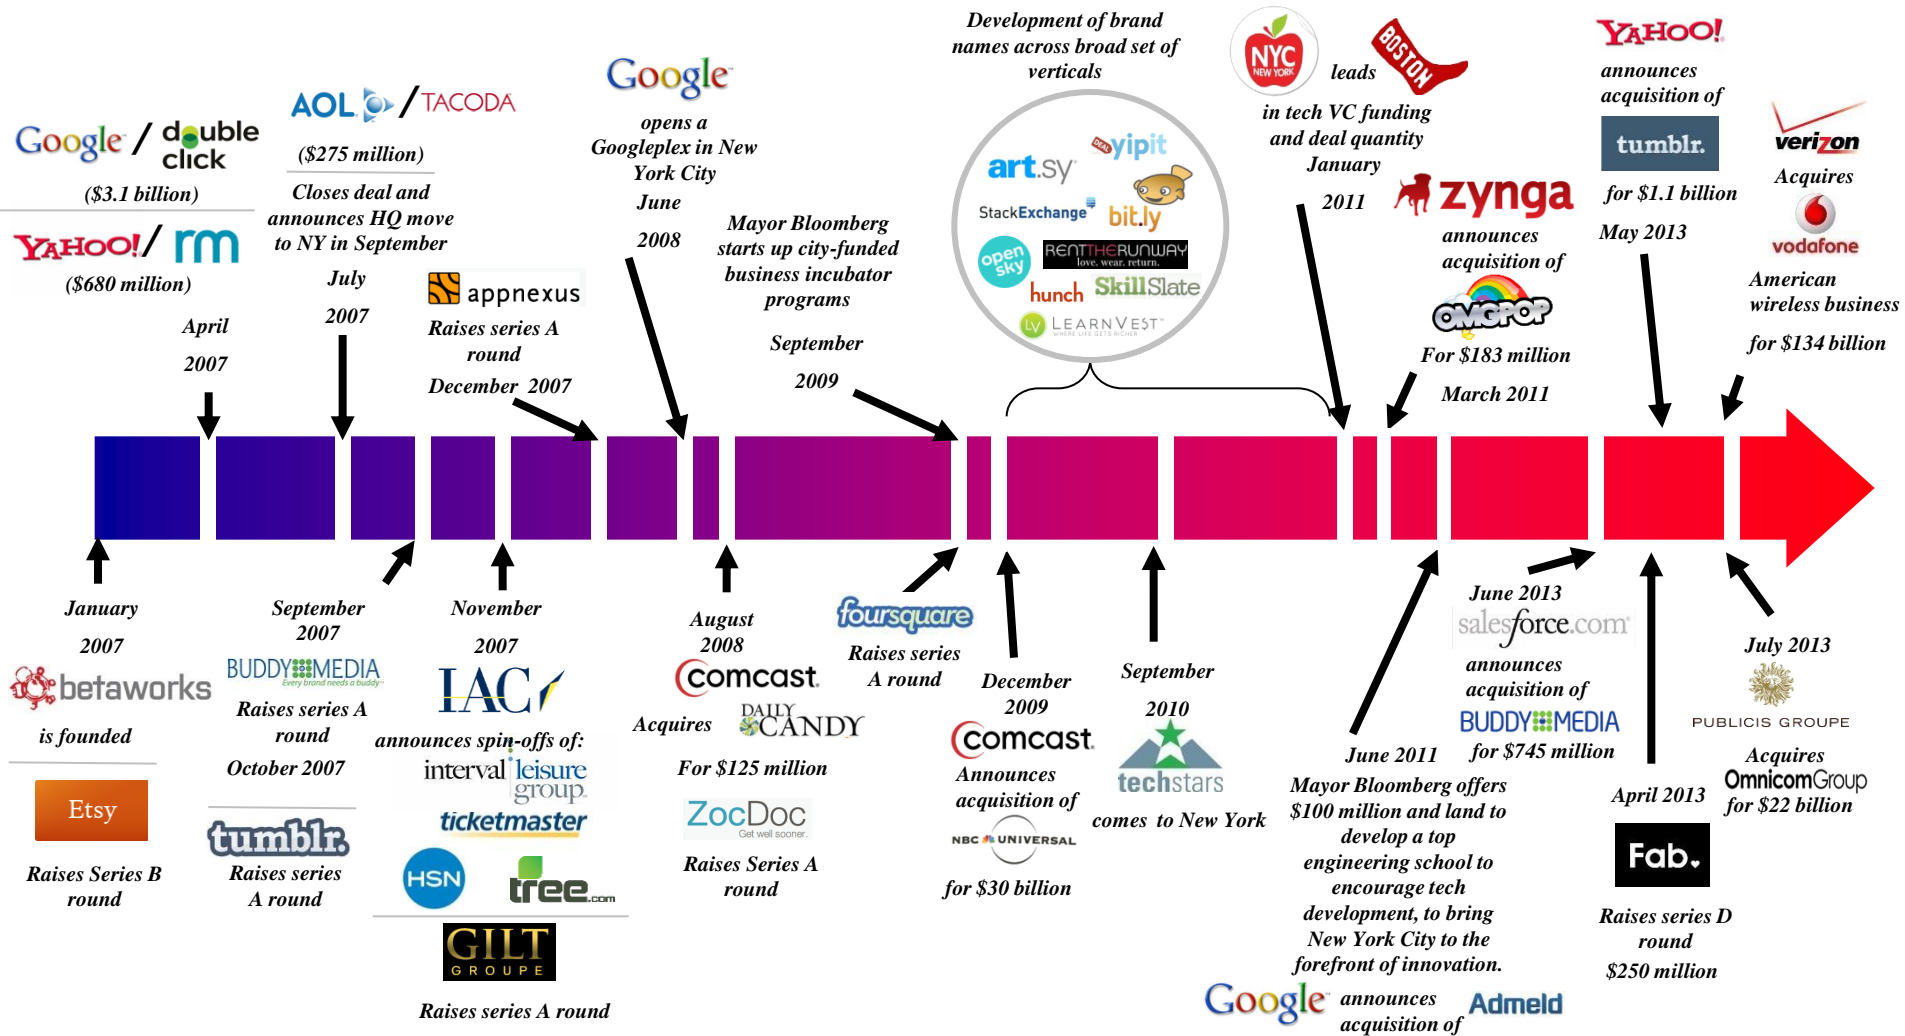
Google / double click

($3.1 billion)

YAHOO! / rm

($680 million)

April

2007

AOL / TACODA

($275 million)

Closes deal and announces HQ move to NY in September

July

2007

appnexus

Raises series A round

December 2007

Google

opens a Googleplex in New York City

June

2008

Mayor Bloomberg starts up city-funded business incubator programs

September

2009

Development of brand names across broad set of verticals

art.sy yipit StackExchange bit.ly open sky RENTTHERUNWAY love. wear. return. hunch SkillSlate LEARNVEST

NYC NEW YORK leads BOSTON

in tech VC funding and deal quantity

January

2011

zynga

announces acquisition of

OMGPOP

For $183 million

March 2011

YAHOO!

announces acquisition of

tumblr.

for $1.1 billion

May 2013

verizon

Acquires

vodafone

American wireless business

for $134 billion

January

2007

betaworks

is founded

Etsy

Raises Series B round

September 2007

BUDDY MEDIA

Raises series A round

October 2007

tumblr.

Raises series A round

November

2007

IAC

announces spin-offs of:

interval leisure group

ticketmaster

HSN tree.com

GILT GROUPE

Raises series A round

August 2008

comcast

Acquires DAILY CANDY

For $125 million

ZocDoc Get well sooner.

Raises Series A round

foursquare

Raises series A round

December 2009

comcast

Announces acquisition of

NBC UNIVERSAL

for $30 billion

September

2010

techstars

comes to New York

June 2011

Mayor Bloomberg offers $100 million and land to develop a top engineering school to encourage tech development, to bring New York City to the forefront of innovation.

Google announces acquisition of Admeld

June 2013

salesforce.com

announces acquisition of

BUDDY MEDIA

for $745 million

April 2013

Fab.

Raises series D round

$250 million

July 2013

PUBLICIS GROUPE

Acquires

OmnicomGroup

for $22 billion